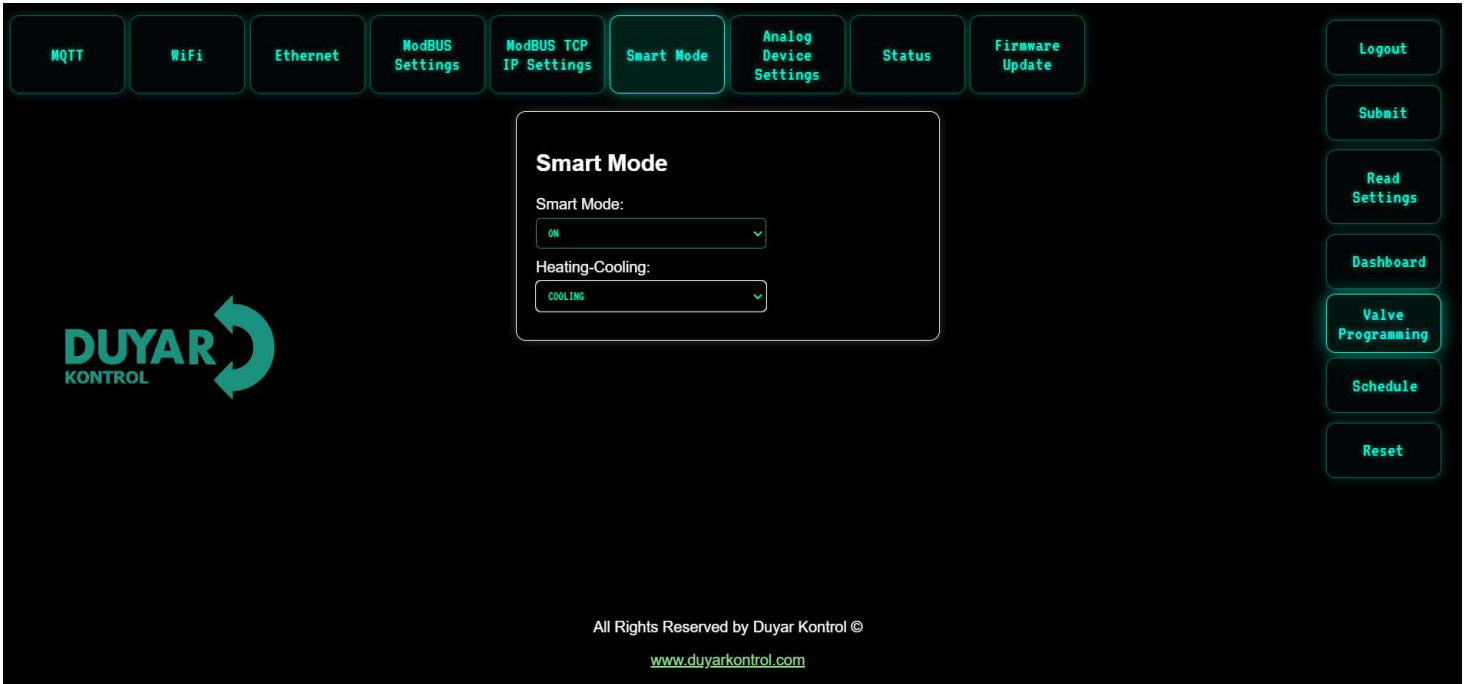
MQTT WiFi Ethernet ModBUS Settings ModBUS TCP IP Settings Smart Mode Analog Device Settings Status Firmware Update

Logout

Submit

Read Settings

Dashboard

Valve Programming

Schedule

Reset

Smart Mode

Smart Mode:

ON

Heating-Cooling:

COOLING

DUYAR KONTROL

All Rights Reserved by Duyar Kontrol ©

www.duyarkontrol.com